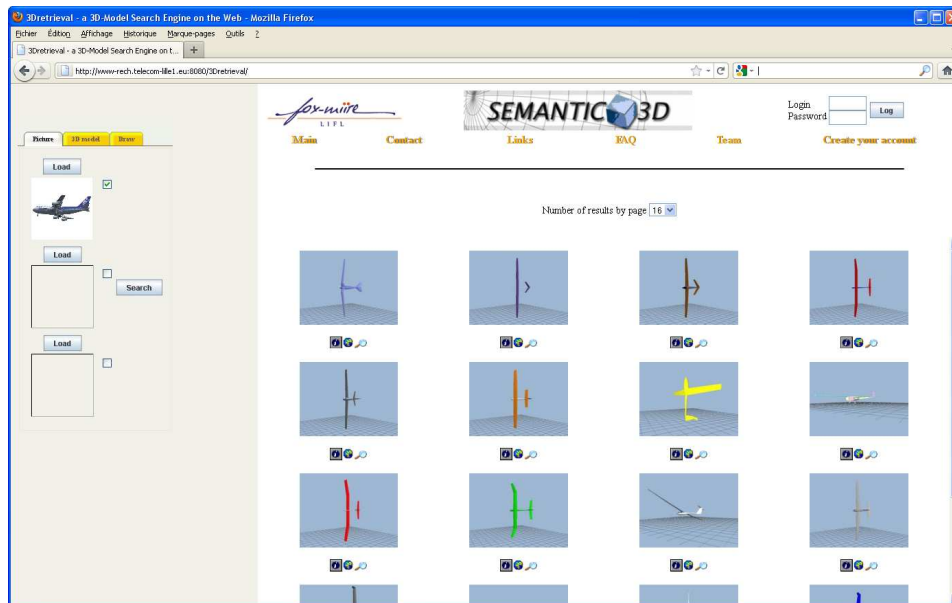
3Dretrieval - a 3D-Model Search Engine on the Web - Mozilla Firefox

Fichier Édition Affichage Historique Marque-pages Outils ?

3Dretrieval - a 3D-Model Search Engine on t... +

http://www-rech.telecom-lille1.eu:8080/3Dretrieval/

Picture 3D model Draw

Load

Load

Search

Load

fox-miire LIFL

SEMANTIC 3D

Login
Password
Log

Main Contact Links FAQ Team Create your account

Number of results by page 16